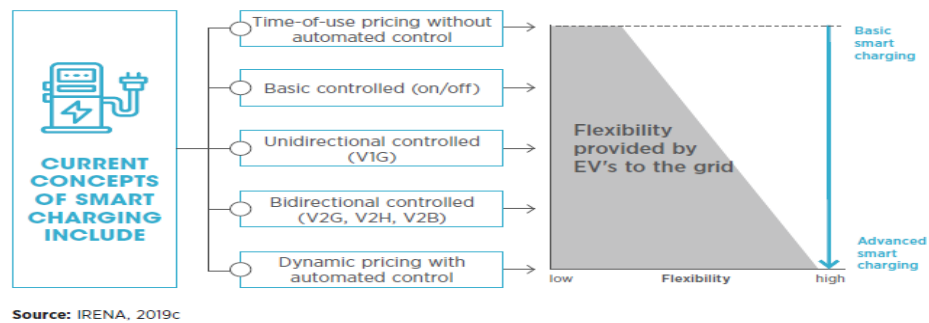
CURRENT CONCEPTS OF SMART CHARGING INCLUDE

Time-of-use pricing without automated control

Basic controlled (on/off)

Unidirectional controlled (V1G)

Bidirectional controlled (V2G, V2H, V2B)

Dynamic pricing with automated control

Flexibility provided by EV's to the grid

Basic smart charging

Advanced smart charging

low

Flexibility

high

Source: IRENA, 2019c